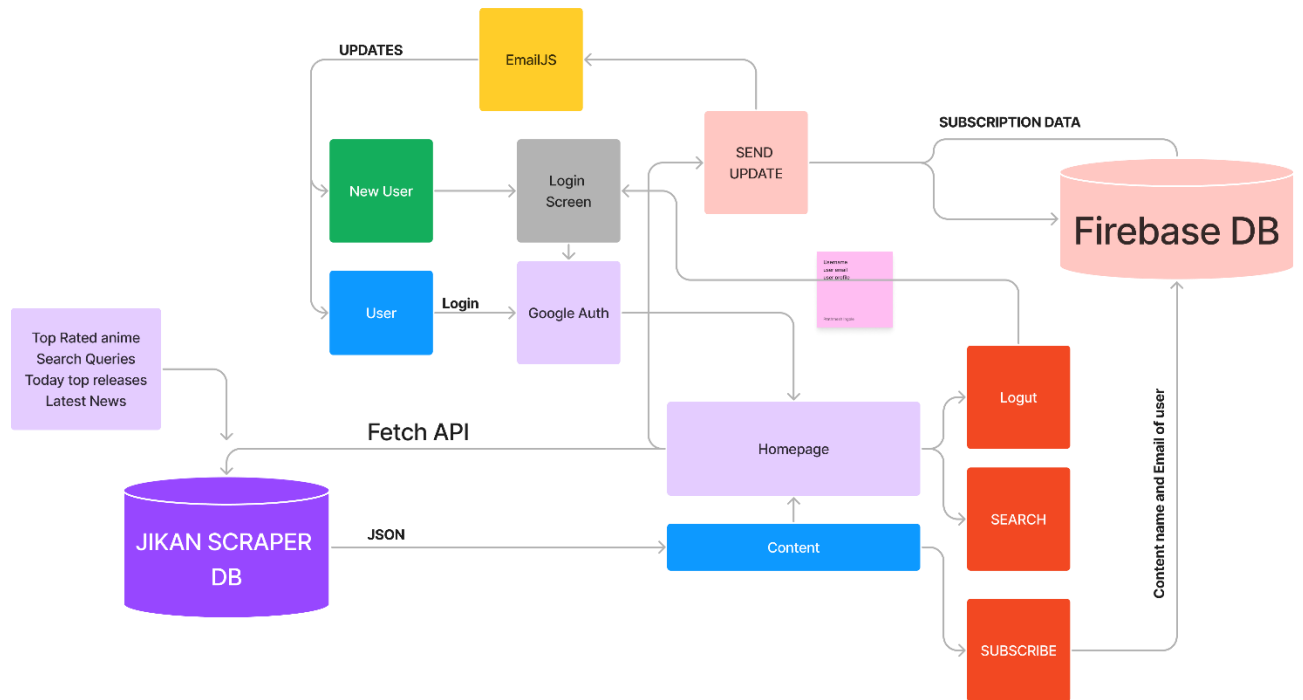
UPDATES

EmailJS

SUBSCRIPTION DATA

New User

Login Screen

SEND UPDATE

Firebase DB

User

Login

Google Auth

Username
user email
user profile

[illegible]

Top Rated anime
Search Queries
Today top releases
Latest News

Fetch API

Homepage

Logut

JIKAN SCRAPER DB

SEARCH

JSON

Content

Content name and Email of user

SUBSCRIBE